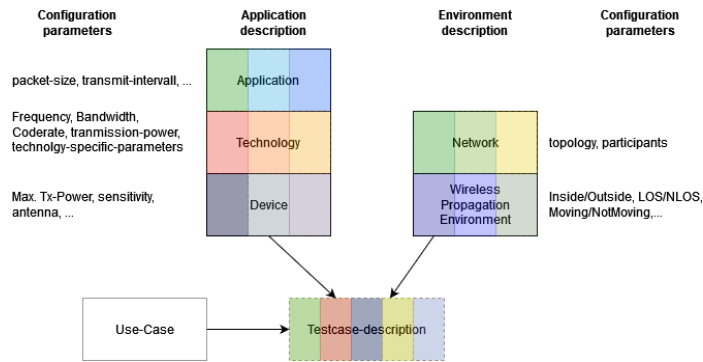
Configuration parameters

Application description

Environment description

Configuration parameters

packet-size, transmit-intervall, ...

Application

Frequency, Bandwidth, Coderate, tranmission-power, technolgy-specific-parameters

Technology

Network

topology, participants

Max. Tx-Power, sensitivity, antenna, ...

Device

Wireless Propagation Environment

Inside/Outside, LOS/NLOS, Moving/NotMoving,...

Use-Case

Testcase-description